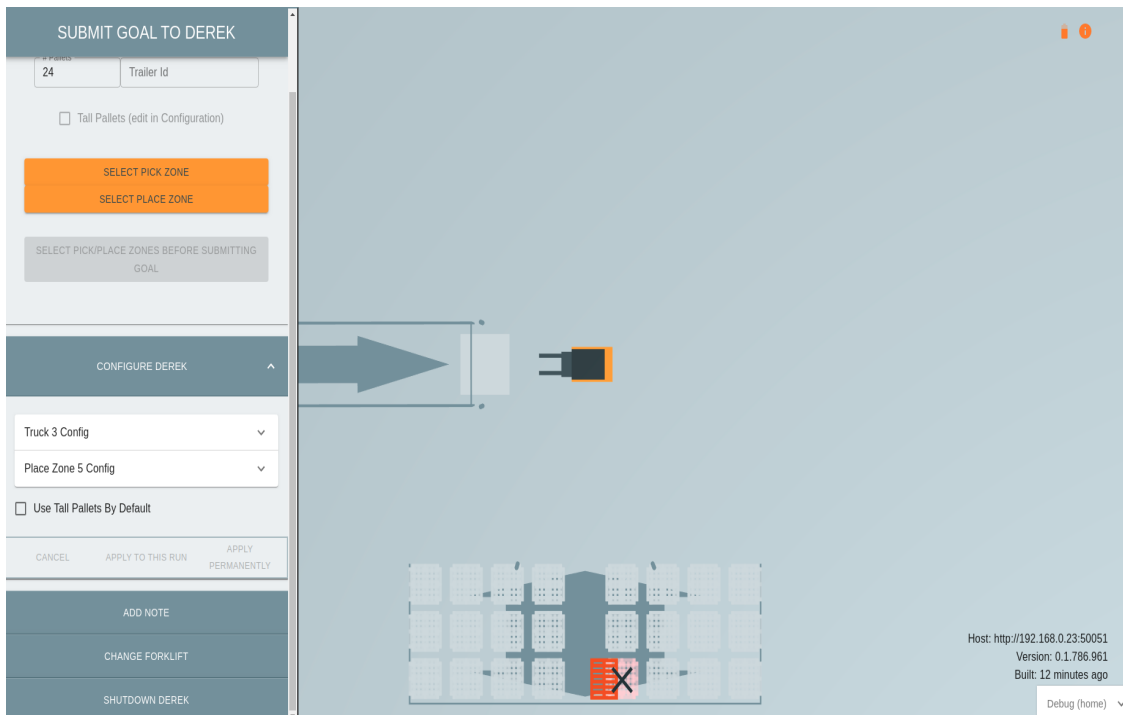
SUBMIT GOAL TO DEREK

# Pallets
24
Trailer Id

Tall Pallets (edit in Configuration)

SELECT PICK ZONE
SELECT PLACE ZONE

SELECT PICK/PLACE ZONES BEFORE SUBMITTING GOAL

CONFIGURE DEREK

Truck 3 Config
Place Zone 5 Config

Use Tall Pallets By Default

CANCEL
APPLY TO THIS RUN
APPLY PERMANENTLY

ADD NOTE
CHANGE FORKLIFT
SHUTDOWN DEREK

Host: http://192.168.0.23:50051
Version: 0.1.786.961
Built: 12 minutes ago

Debug (home)